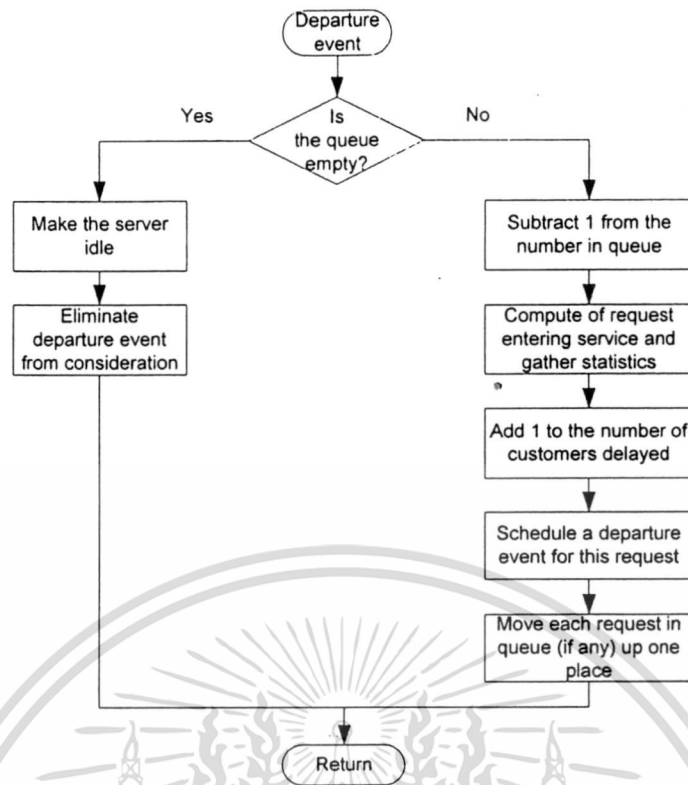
Departure event

Is the queue empty?

Yes

No

Make the server idle

Eliminate departure event from consideration

Subtract 1 from the number in queue

Compute of request entering service and gather statistics

Add 1 to the number of customers delayed

Schedule a departure event for this request

Move each request in queue (if any) up one place

Return